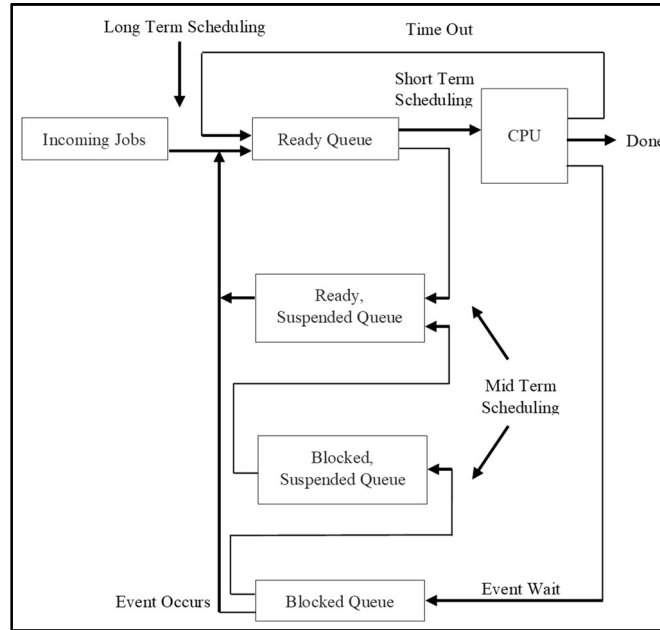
Long Term Scheduling

Time Out

Short Term Scheduling

Incoming Jobs

Ready Queue

CPU

Done

Ready, Suspended Queue

Mid Term Scheduling

Blocked, Suspended Queue

Event Occurs

Blocked Queue

Event Wait